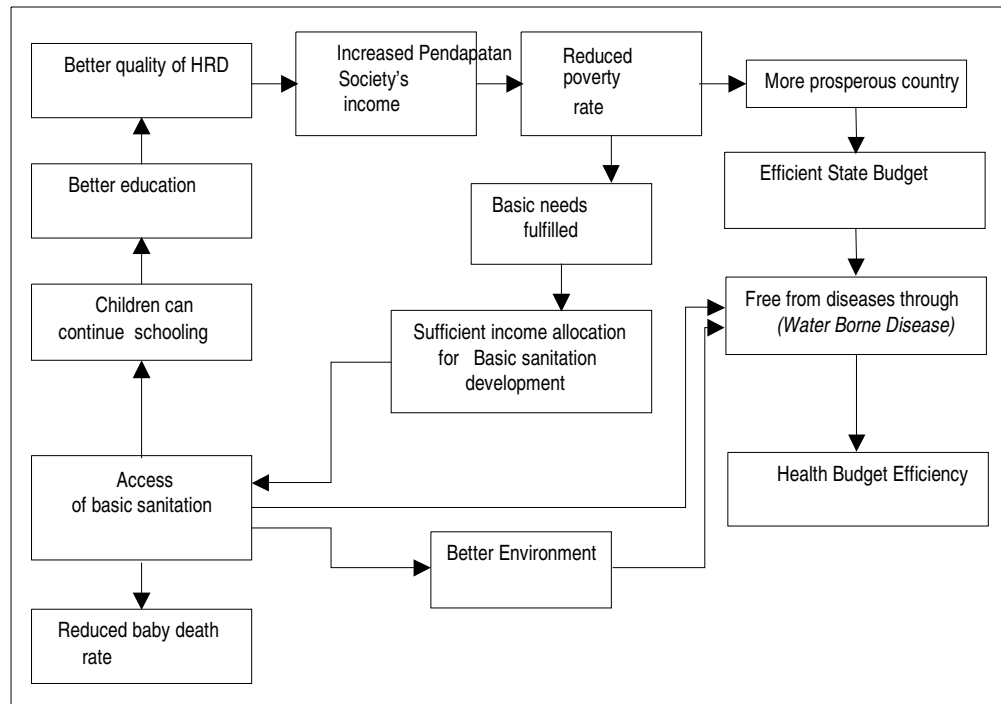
Better quality of HRD

Increased Pendapatan Society's income

Reduced poverty rate

More prosperous country

Better education

Efficient State Budget

Basic needs fulfilled

Children can continue schooling

Sufficient income allocation for Basic sanitation development

Free from diseases through *(Water Borne Disease)*

Access of basic sanitation

Health Budget Efficiency

Better Environment

Reduced baby death rate